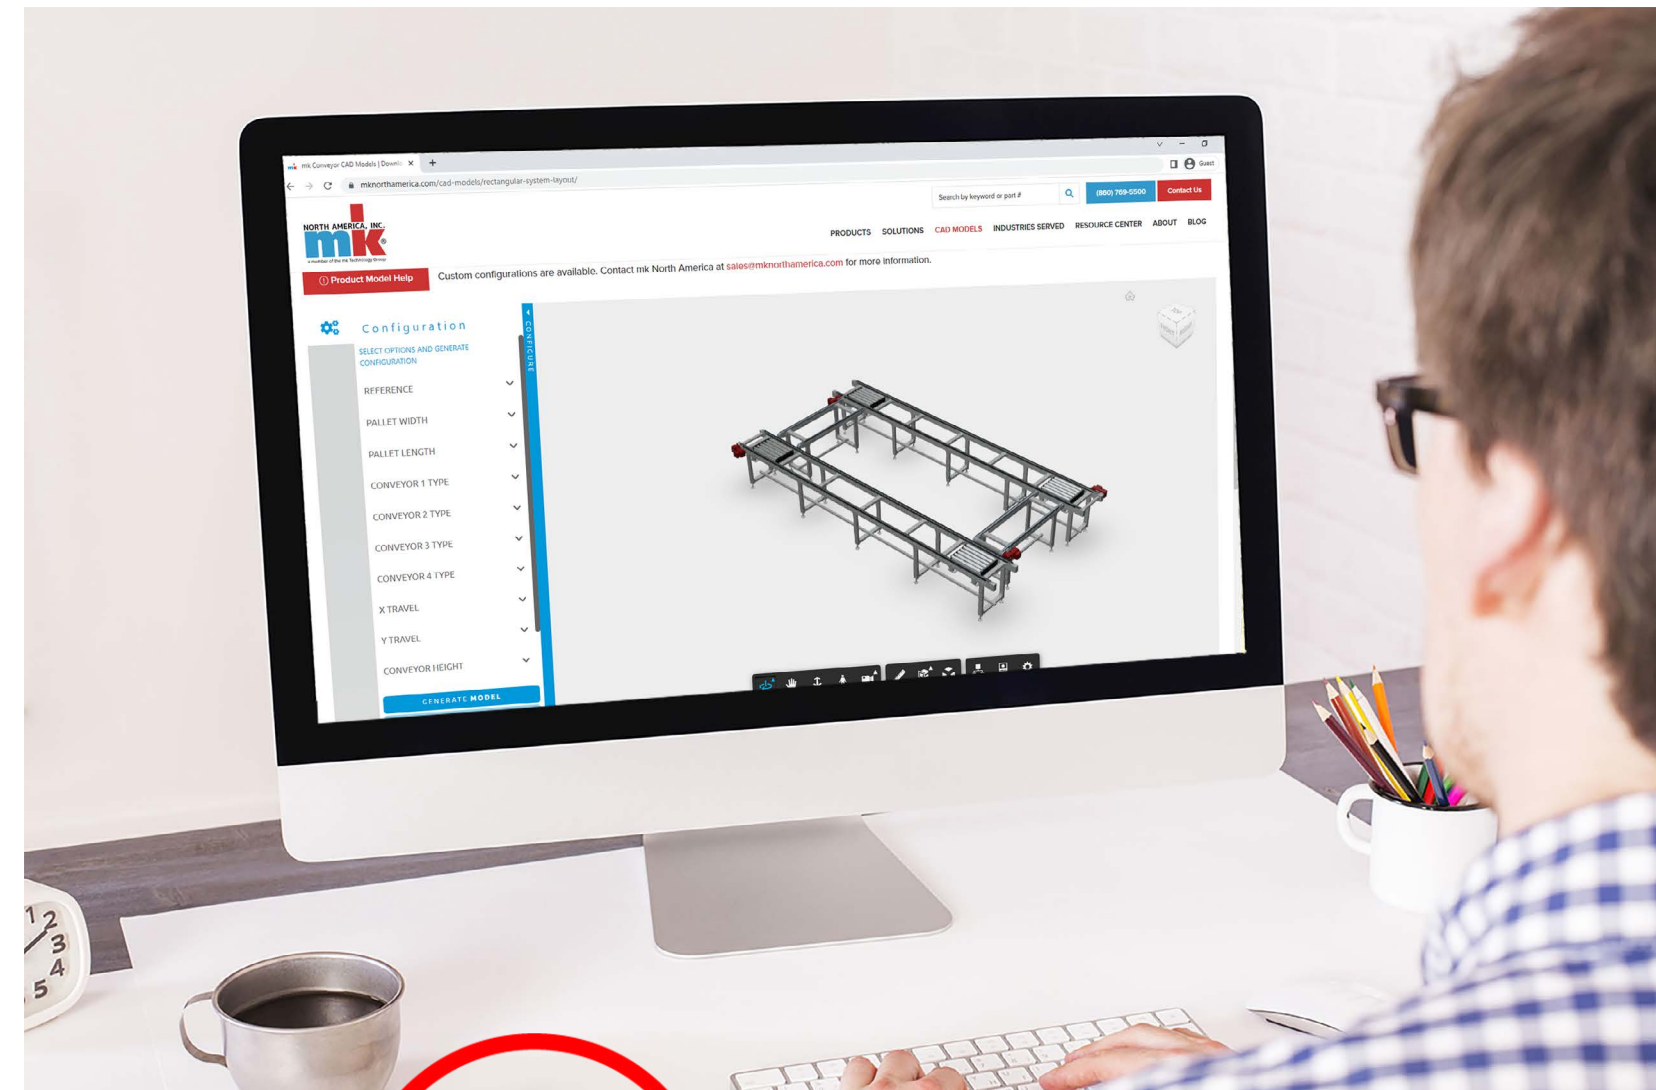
mk Conveyor CAD Models | Downlo ×

mknorthamerica.com/cad-models/rectangular-system-layout/

Guest

Search by keyword or part #

(860) 769-5500

Contact Us

NORTH AMERICA, INC.

mk

A member of the mk Technology Group

PRODUCTS SOLUTIONS CAD MODELS INDUSTRIES SERVED RESOURCE CENTER ABOUT BLOG

Product Model Help

Custom configurations are available. Contact mk North America at sales@mknorthamerica.com for more information.

Configuration

SELECT OPTIONS AND GENERATE CONFIGURATION

CONFIGURE

REFERENCE

PALLET WIDTH

PALLET LENGTH

CONVEYOR 1 TYPE

CONVEYOR 2 TYPE

CONVEYOR 3 TYPE

CONVEYOR 4 TYPE

X TRAVEL

Y TRAVEL

CONVEYOR HEIGHT

GENERATE MODEL

1
2
3
4
5